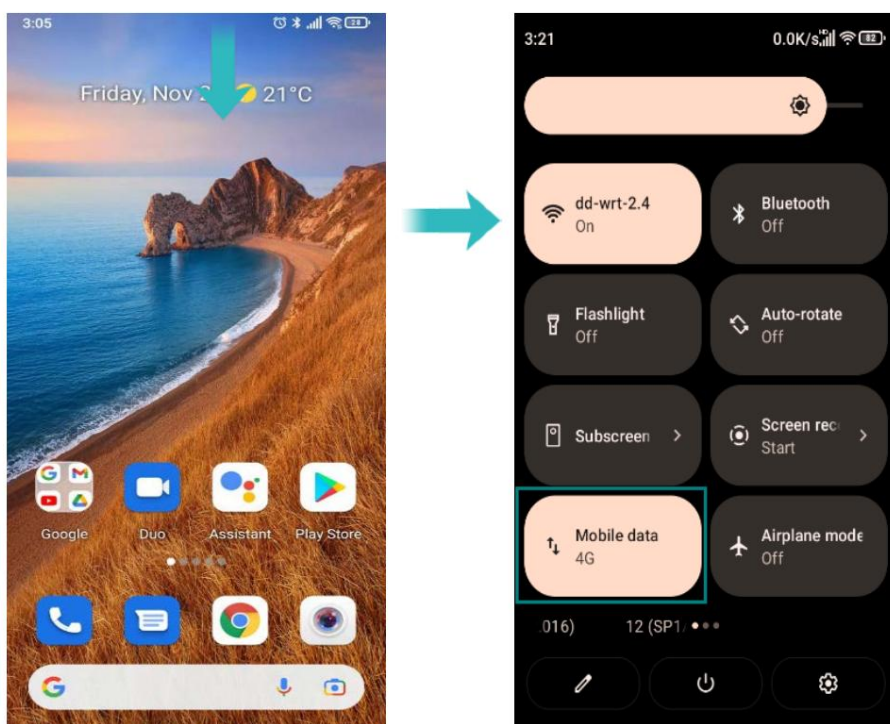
3:05

Friday, Nov 2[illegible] 21°C

Google
Duo
Assistant
Play Store

3:21
0.0K/s

dd-wrt-2.4
On

Bluetooth
Off

Flashlight
Off

Auto-rotate
Off

Subscreen

Screen rec
Start

Mobile data
4G

Airplane mode
Off

.016)
12 (SP1